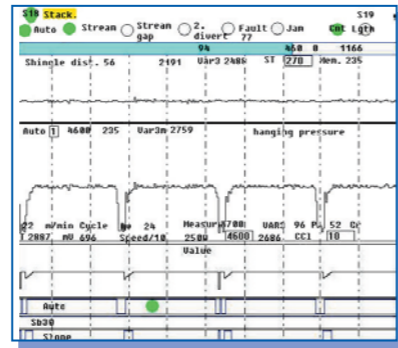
S19 Stack. S19
Auto Stream Stream gap 2. divert Fault 77 Jam Cut Lgth
94 450 8 1166
Shingle dist. 56 2191 Var3 2486 ST 270 Mem. 235
Auto 1 4600 235 Var3m 2759 hanging pressure
22 m/min Cycle 24 Measure 4700 VAR5 96 M 52 C
1 2087 M0 696 Speed/10 2580 4600 2686 CC1 10
Value
Auto
Sb30
Szone